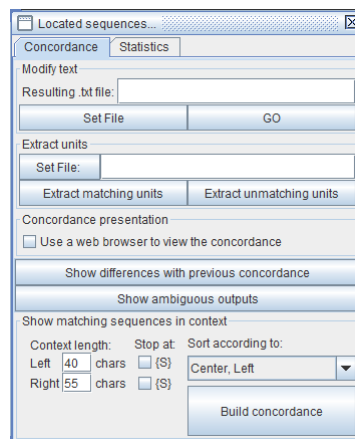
Located sequences...

Concordance | Statistics

Modify text
Resulting .txt file:
Set File | GO

Extract units
Set File:
Extract matching units | Extract unmatching units

Concordance presentation
Use a web browser to view the concordance

Show differences with previous concordance

Show ambiguous outputs

Show matching sequences in context
Context length:
Left 40 chars
Right 55 chars
Stop at:
{S}
{S}
Sort according to:
Center, Left
Build concordance